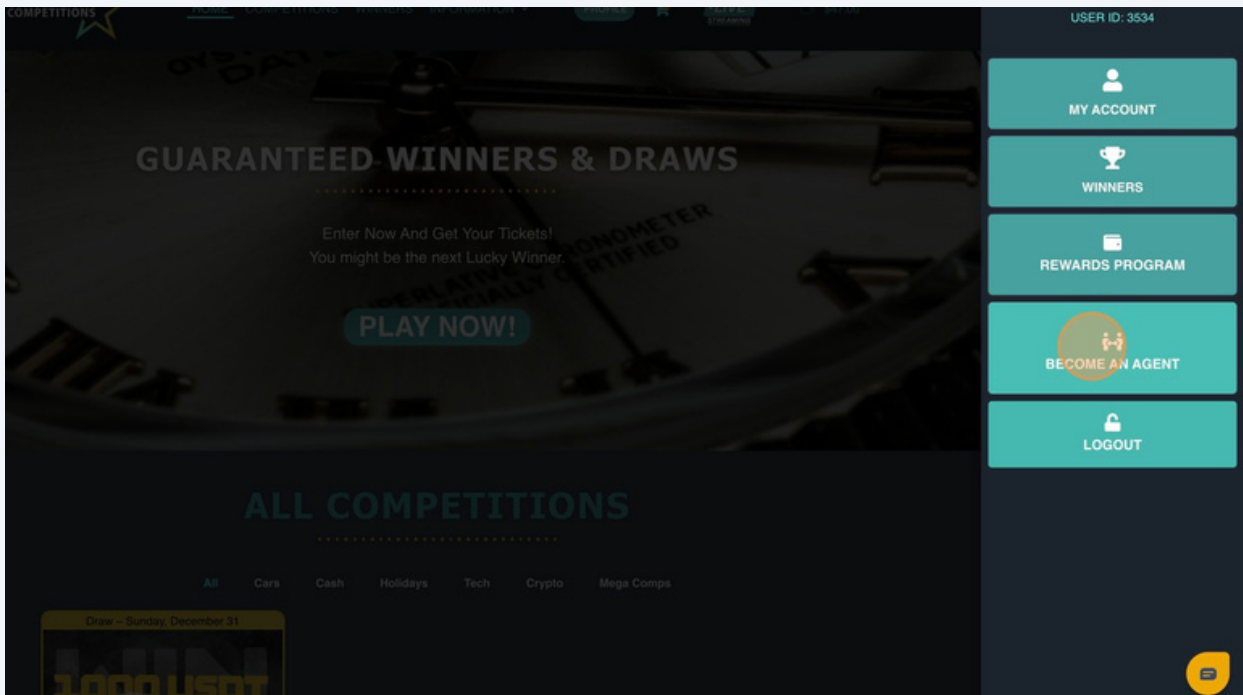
COMPETITIONS

HOME COMPETITIONS WINNERS INFORMATION

PROFILE

LIVE STREAMING

USER ID: 3534

MY ACCOUNT

WINNERS

REWARDS PROGRAM

BECOME AN AGENT

LOGOUT

GUARANTEED WINNERS & DRAWS

Enter Now And Get Your Tickets!
You might be the next Lucky Winner.

PLAY NOW!

ALL COMPETITIONS

All Cars Cash Holidays Tech Crypto Mega Comps

Draw – Sunday, December 31

1000 USDT